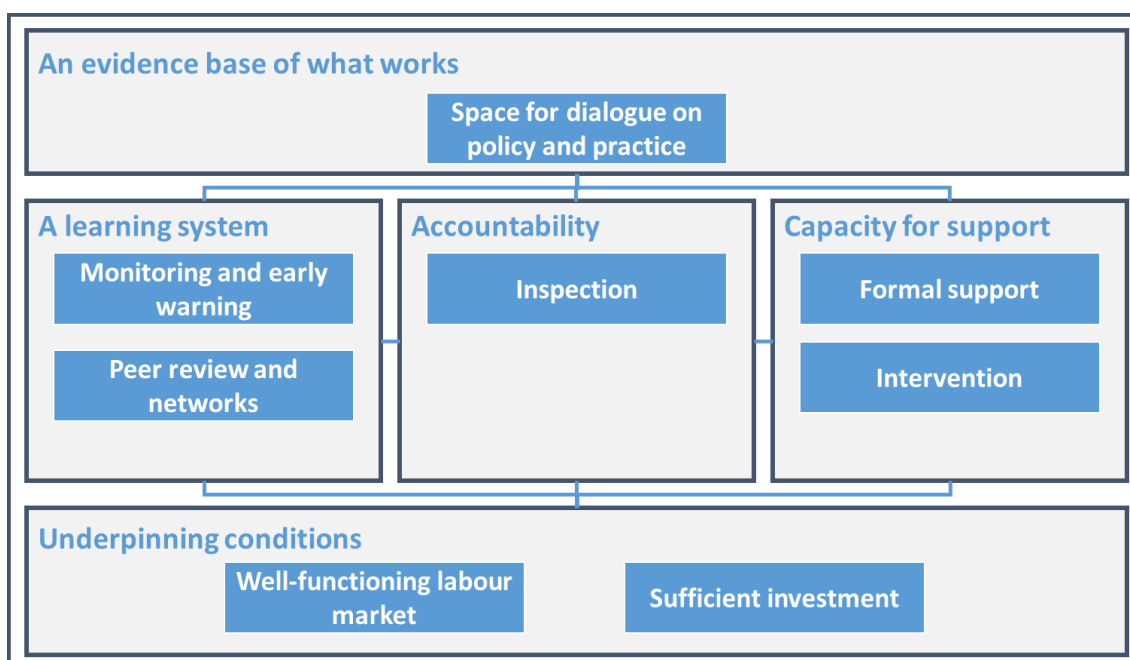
An evidence base of what works

Space for dialogue on policy and practice

A learning system

Monitoring and early warning

Peer review and networks

Accountability

Inspection

Capacity for support

Formal support

Intervention

Underpinning conditions

Well-functioning labour market

Sufficient investment